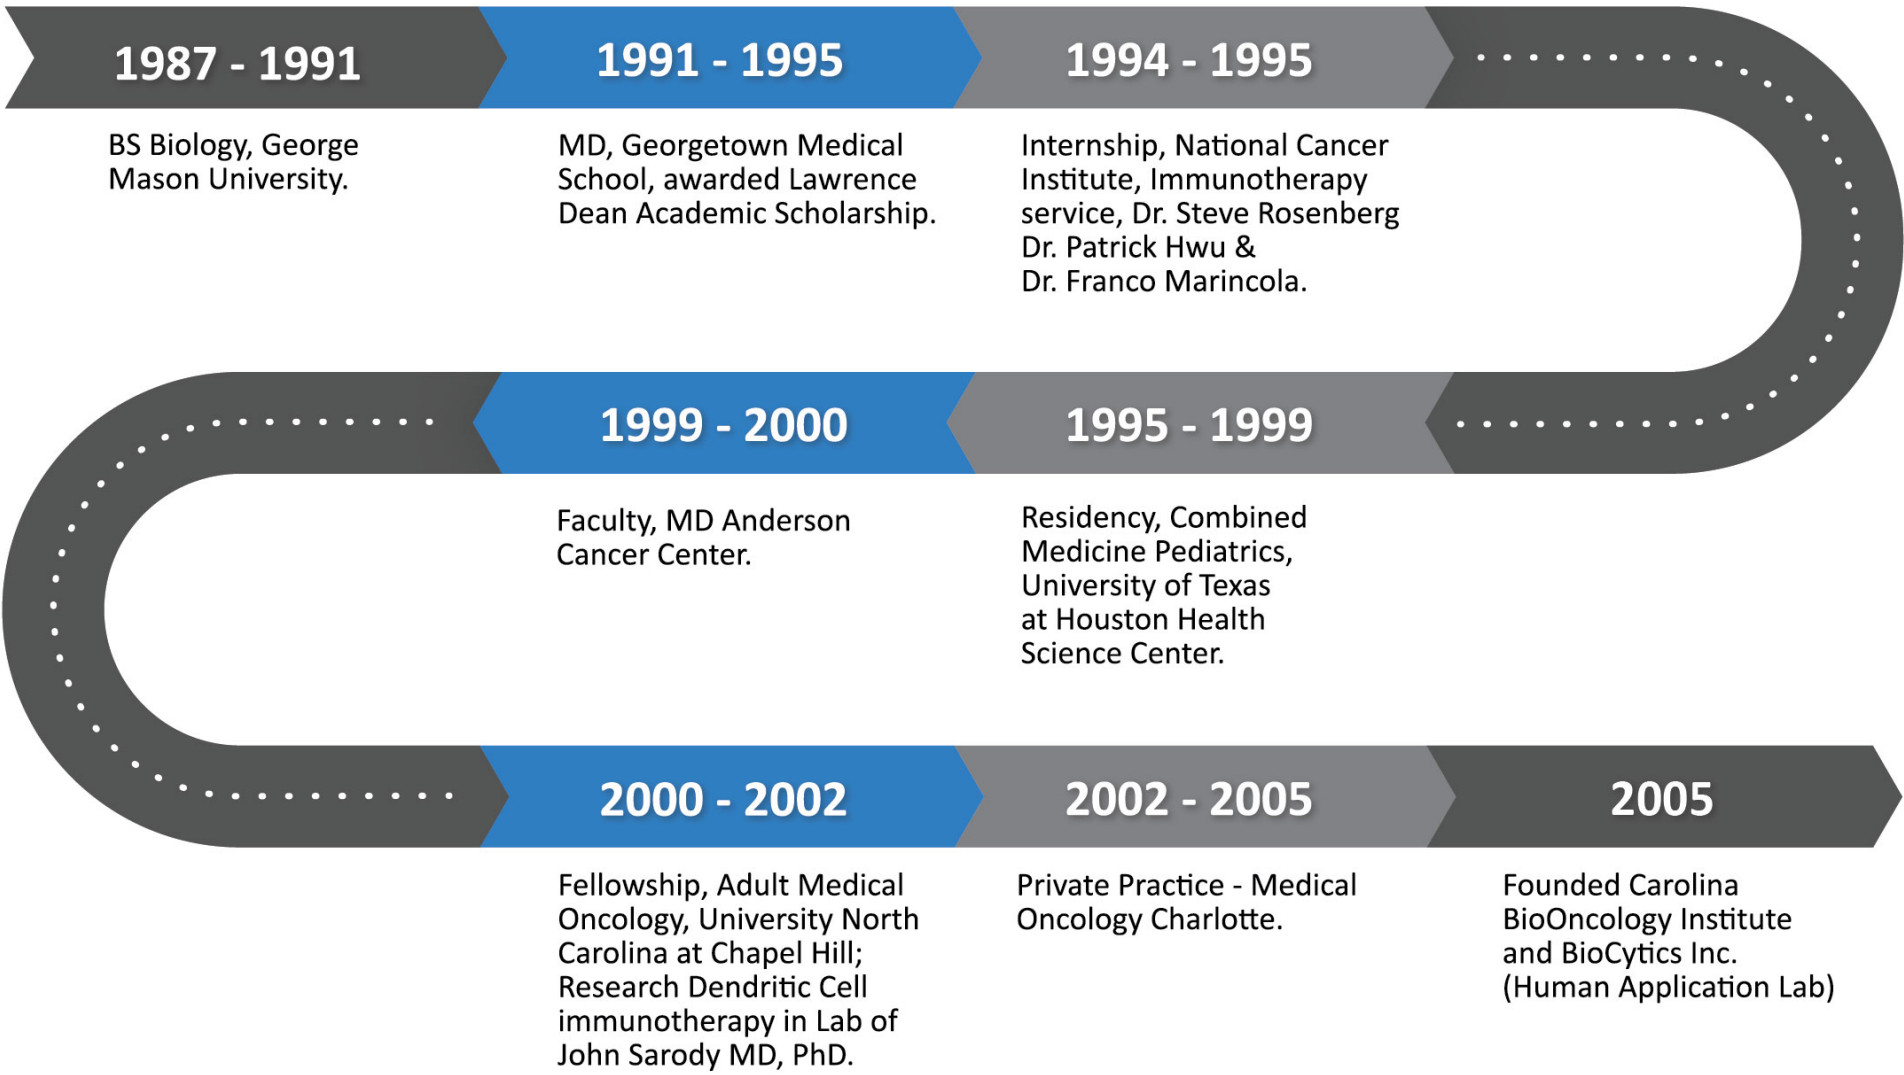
1987 - 1991

BS Biology, George Mason University.

1991 - 1995

MD, Georgetown Medical School, awarded Lawrence Dean Academic Scholarship.

1994 - 1995

Internship, National Cancer Institute, Immunotherapy service, Dr. Steve Rosenberg Dr. Patrick Hwu & Dr. Franco Marincola.

1999 - 2000

Faculty, MD Anderson Cancer Center.

1995 - 1999

Residency, Combined Medicine Pediatrics, University of Texas at Houston Health Science Center.

2000 - 2002

Fellowship, Adult Medical Oncology, University North Carolina at Chapel Hill; Research Dendritic Cell immunotherapy in Lab of John Sarody MD, PhD.

2002 - 2005

Private Practice - Medical Oncology Charlotte.

2005

Founded Carolina BioOncology Institute and BioCytics Inc. (Human Application Lab)